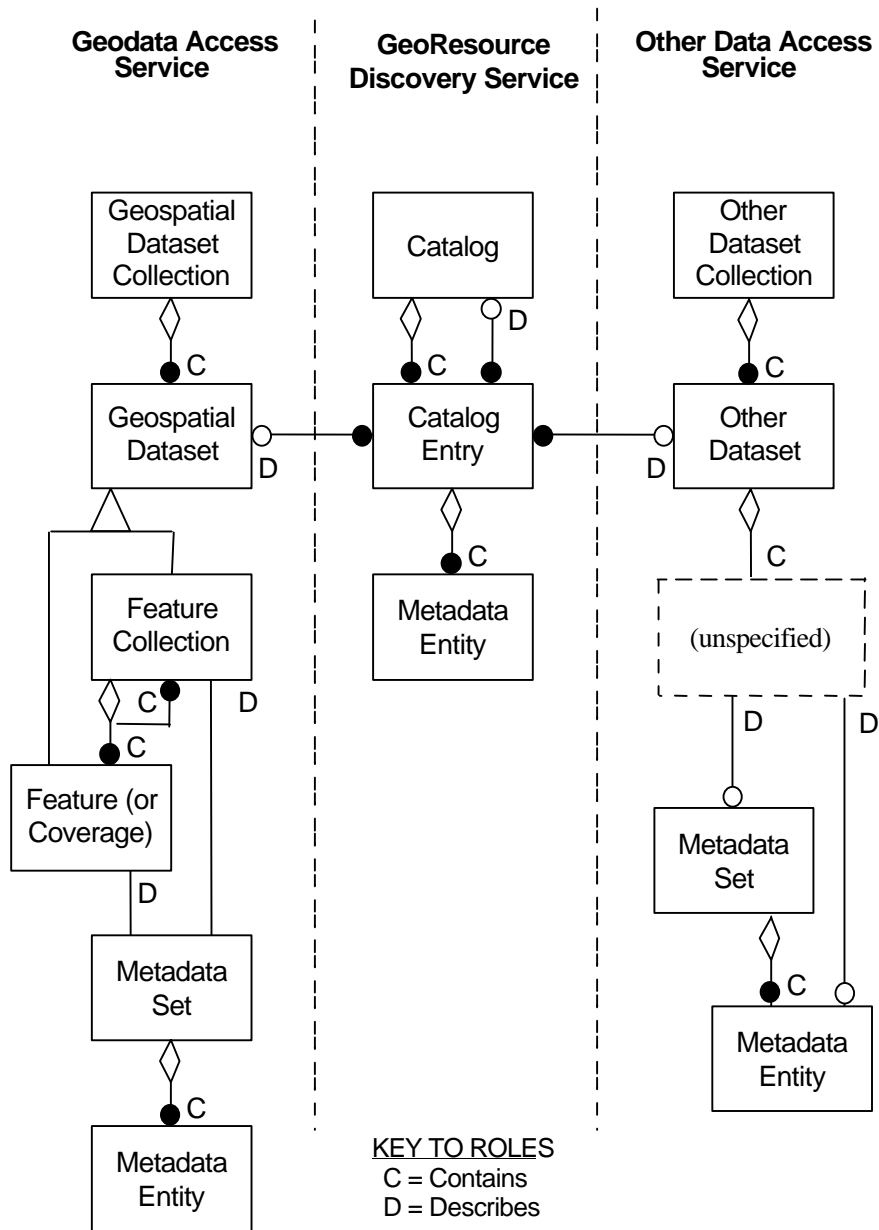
Geodata Access Service

GeoResource Discovery Service

Other Data Access Service

Geospatial Dataset Collection

C

Geospatial Dataset

D

Feature Collection

C

D

C

Feature (or Coverage)

D

Metadata Set

C

Metadata Entity

Catalog

D

C

Catalog Entry

C

Metadata Entity

Other Dataset Collection

C

Other Dataset

D

C

(unspecified)

D

D

Metadata Set

C

Metadata Entity

KEY TO ROLES
C = Contains
D = Describes